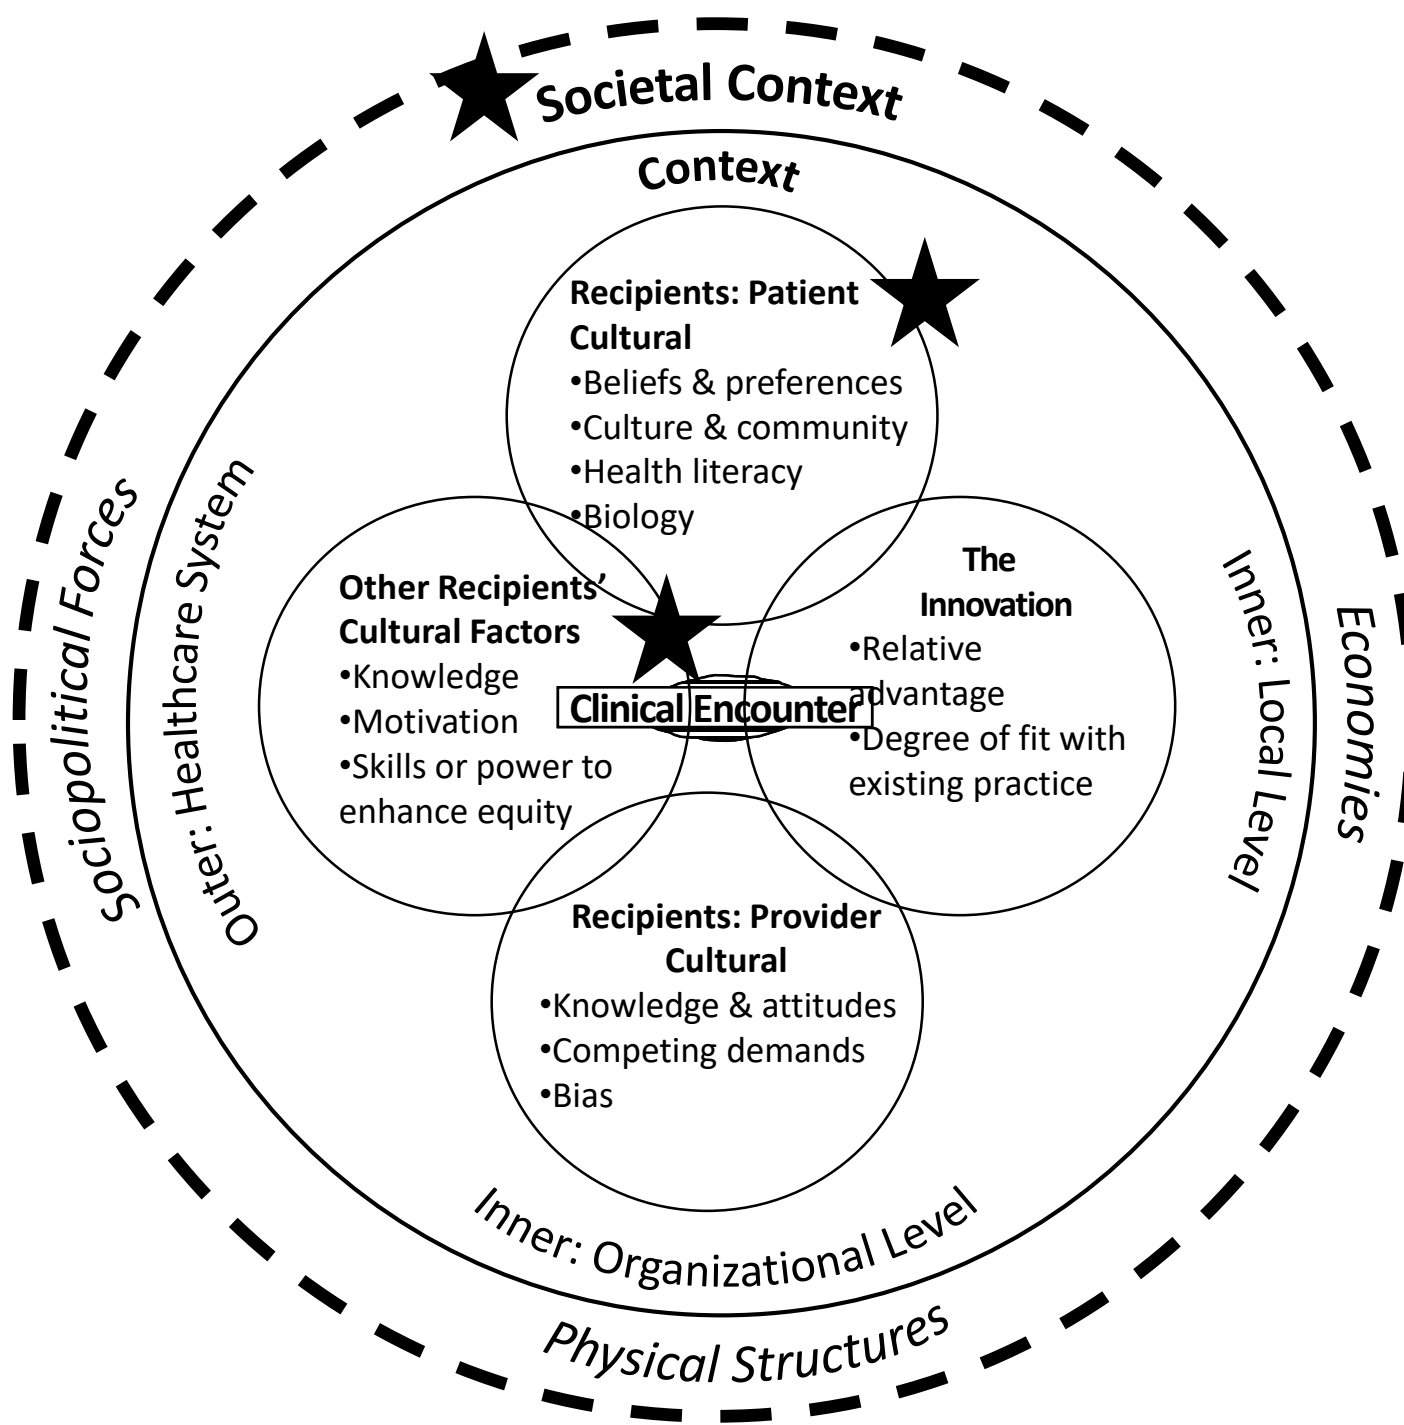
Societal Context

Context

Recipients: Patient Cultural
•Beliefs & preferences
•Culture & community
•Health literacy
•Biology

Other Recipients' Cultural Factors
•Knowledge
•Motivation
•Skills or power to enhance equity

The Innovation
•Relative advantage
•Degree of fit with existing practice

Clinical Encounter

Recipients: Provider Cultural
•Knowledge & attitudes
•Competing demands
•Bias

Sociopolitical Forces

Outer: Healthcare System

Inner: Local Level

Economies

Inner: Organizational Level

Physical Structures